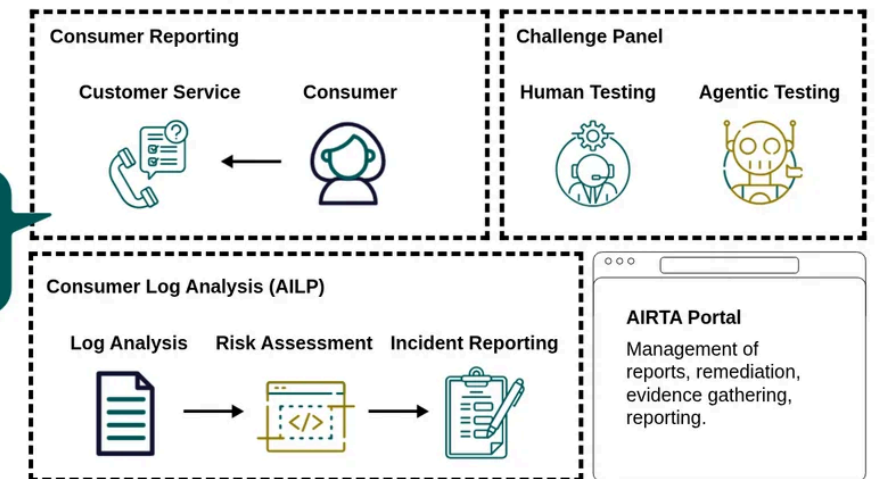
Consumer Reporting

Customer Service

Consumer

Challenge Panel

Human Testing

Agentic Testing

Consumer Log Analysis (AILP)

Log Analysis

Risk Assessment

Incident Reporting

</>

AIRTA Portal

Management of reports, remediation, evidence gathering, reporting.